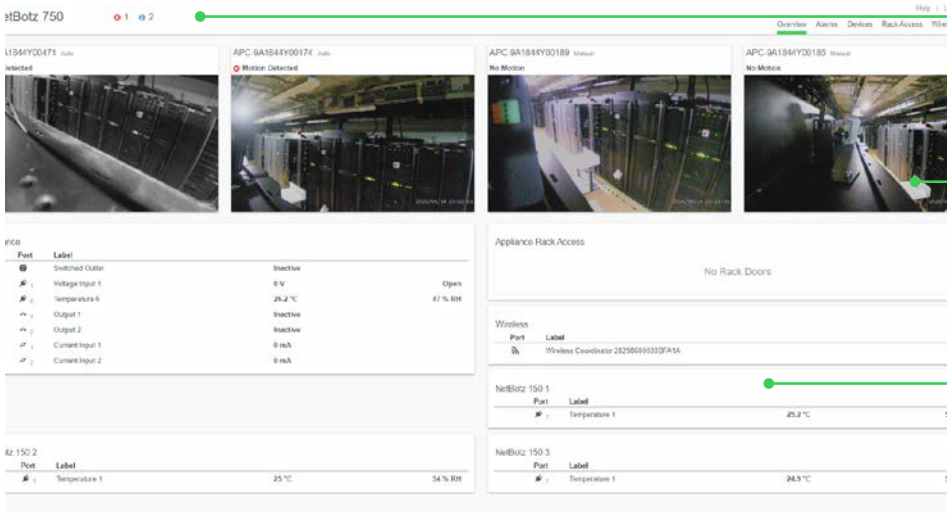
etBotz 750 1 2

Help | L

Overview Alarms Devices Rack Access Wire

A1844Y00471 Auto
Detected

APC-9A1844Y00174 Auto
Motion Detected

APC-9A1844Y00189 Manual
No Motion

APC-9A1844Y00185 Manual
No Motion

rico

| Port | Label | | |
|---|---|---|---|
| | Switched Outlet | Inactive | |
| 1 | Voltage Input 1 | 0 V | Open |
| 6 | Temperature 6 | 26.2 °C | 47 % RH |
| 1 | Output 1 | Inactive | |
| 2 | Output 2 | Inactive | |
| 1 | Current Input 1 | 0 mA | |
| 2 | Current Input 2 | 0 mA | |

Appliance Rack Access

No Rack Doors

Wireless

| Port | Label |
|---|---|
| | Wireless Coordinator 282580000000FA1A |

NetBotz 150 1

| Port | Label | | |
|---|---|---|---|
| 1 | Temperature 1 | 25.2 °C | 5 |

tz 150 2

| Port | Label | | |
|---|---|---|---|
| 1 | Temperature 1 | 25 °C | 54 % RH |

NetBotz 150 3

| Port | Label | | |
|---|---|---|---|
| 1 | Temperature 1 | 24.9 °C | 5 |